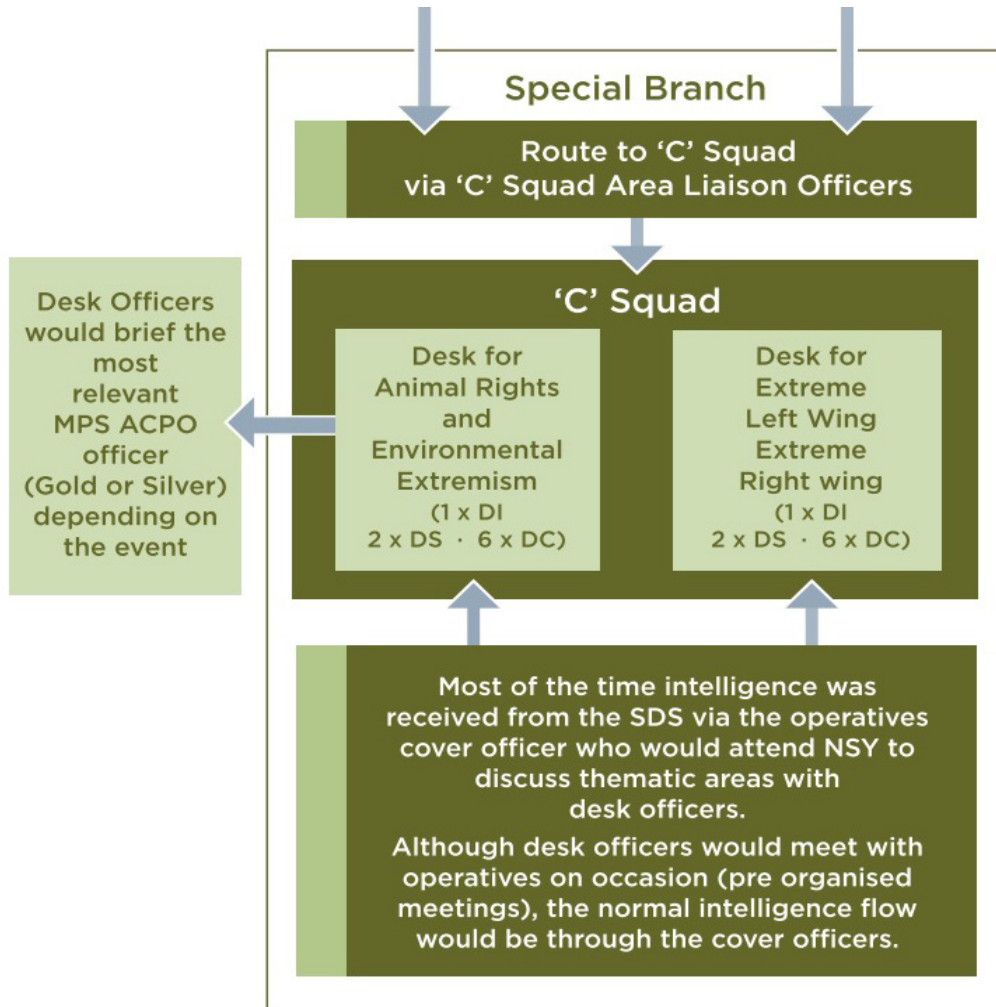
Special Branch

Route to ‘C’ Squad via ‘C’ Squad Area Liaison Officers

‘C’ Squad

Desk for Animal Rights and Environmental Extremism (1 x DI 2 x DS · 6 x DC)

Desk for Extreme Left Wing Extreme Right wing (1 x DI 2 x DS · 6 x DC)

Desk Officers would brief the most relevant MPS ACPO officer (Gold or Silver) depending on the event

Most of the time intelligence was received from the SDS via the operatives cover officer who would attend NSY to discuss thematic areas with desk officers.

Although desk officers would meet with operatives on occasion (pre organised meetings), the normal intelligence flow would be through the cover officers.